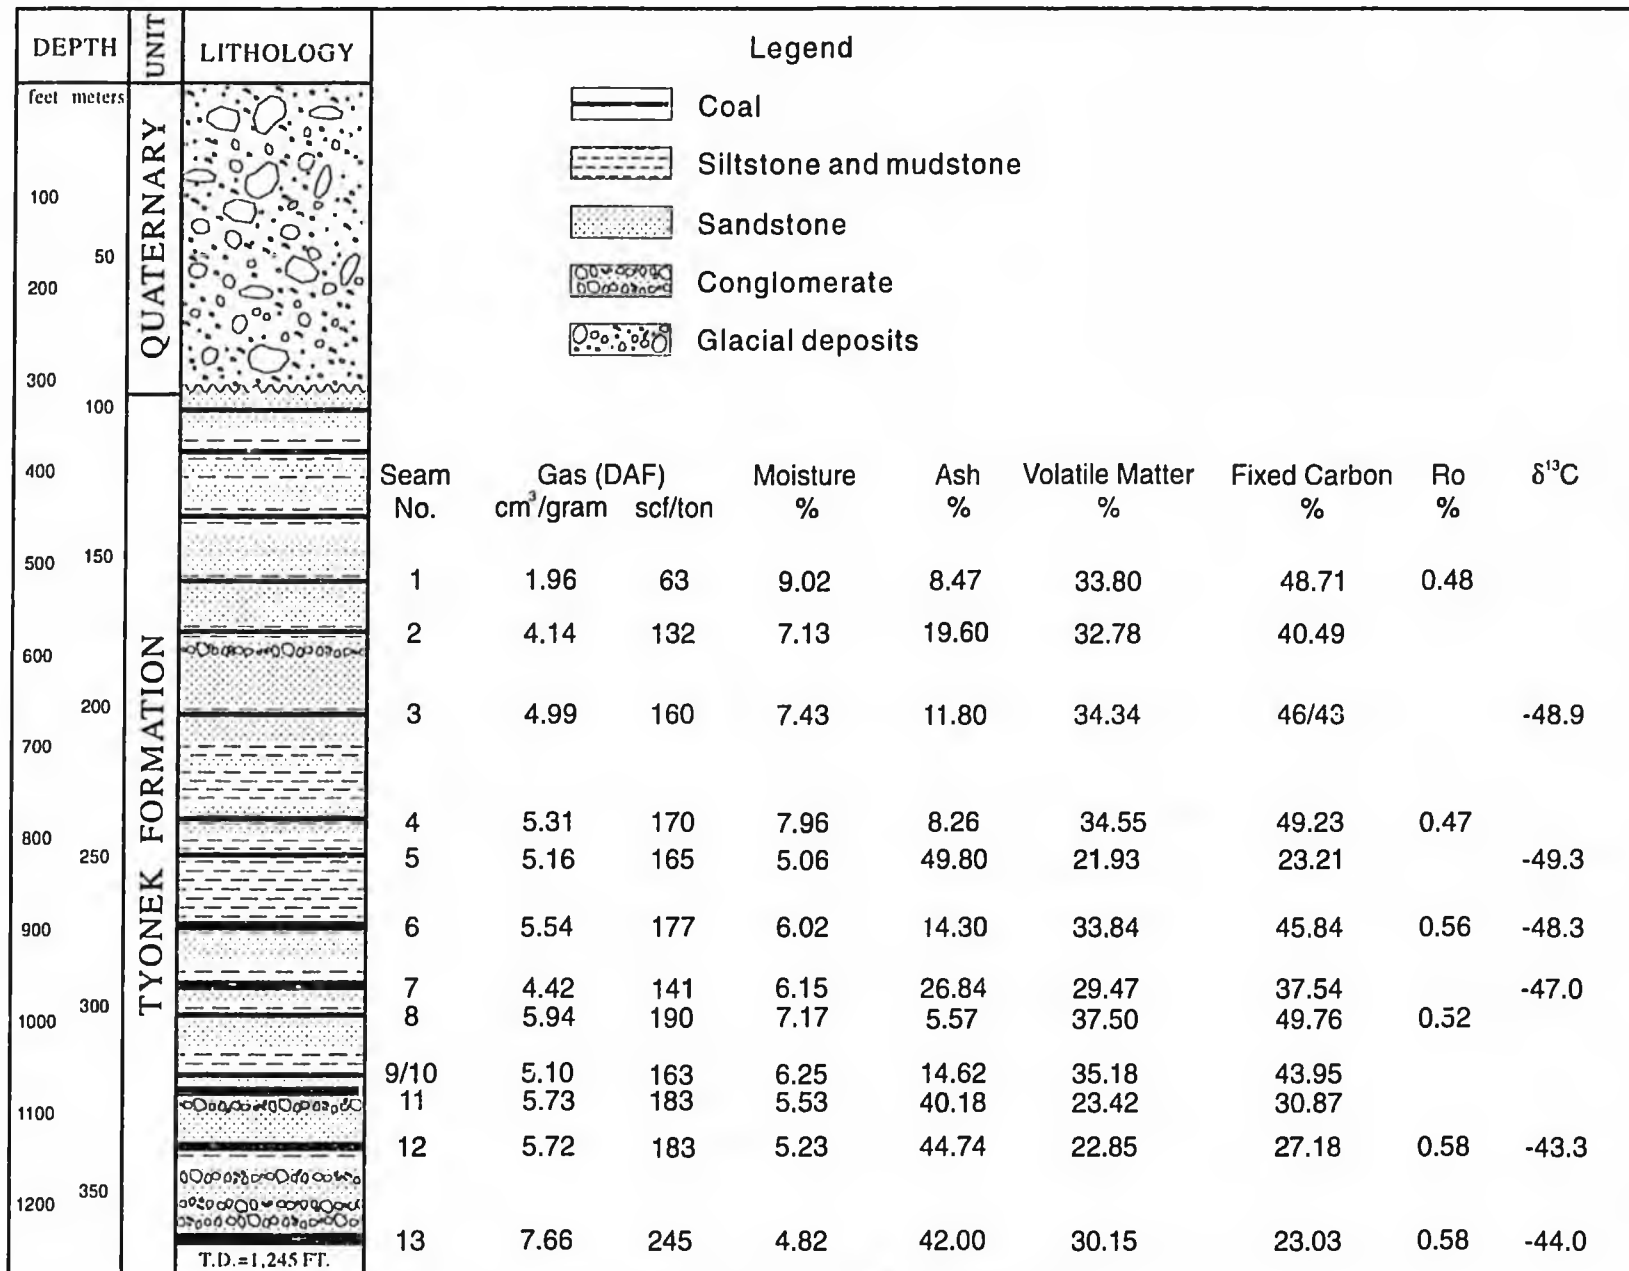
| DEPTH | UNIT | LITHOLOGY |
|---|---|---|
| feet meters | | |

Legend

Coal

Siltstone and mudstone

Sandstone

Conglomerate

Glacial deposits

Depth (feet): 100, 200, 300, 400, 500, 600, 700, 800, 900, 1000, 1100, 1200

Depth (meters): 50, 100, 150, 200, 250, 300, 350

QUATERNARY

TYONEK FORMATION

T.D.=1,245 FT.

| Seam No. | Gas (DAF) cm$^3$/gram | scf/ton | Moisture % | Ash % | Volatile Matter % | Fixed Carbon % | Ro % | $\delta^{13}C$ |
|---|---|---|---|---|---|---|---|---|
| 1 | 1.96 | 63 | 9.02 | 8.47 | 33.80 | 48.71 | 0.48 | |
| 2 | 4.14 | 132 | 7.13 | 19.60 | 32.78 | 40.49 | | |
| 3 | 4.99 | 160 | 7.43 | 11.80 | 34.34 | 46/43 | | -48.9 |
| 4 | 5.31 | 170 | 7.96 | 8.26 | 34.55 | 49.23 | 0.47 | |
| 5 | 5.16 | 165 | 5.06 | 49.80 | 21.93 | 23.21 | | -49.3 |
| 6 | 5.54 | 177 | 6.02 | 14.30 | 33.84 | 45.84 | 0.56 | -48.3 |
| 7 | 4.42 | 141 | 6.15 | 26.84 | 29.47 | 37.54 | | -47.0 |
| 8 | 5.94 | 190 | 7.17 | 5.57 | 37.50 | 49.76 | 0.52 | |
| 9/10 | 5.10 | 163 | 6.25 | 14.62 | 35.18 | 43.95 | | |
| 11 | 5.73 | 183 | 5.53 | 40.18 | 23.42 | 30.87 | | |
| 12 | 5.72 | 183 | 5.23 | 44.74 | 22.85 | 27.18 | 0.58 | -43.3 |
| 13 | 7.66 | 245 | 4.82 | 42.00 | 30.15 | 23.03 | 0.58 | -44.0 |